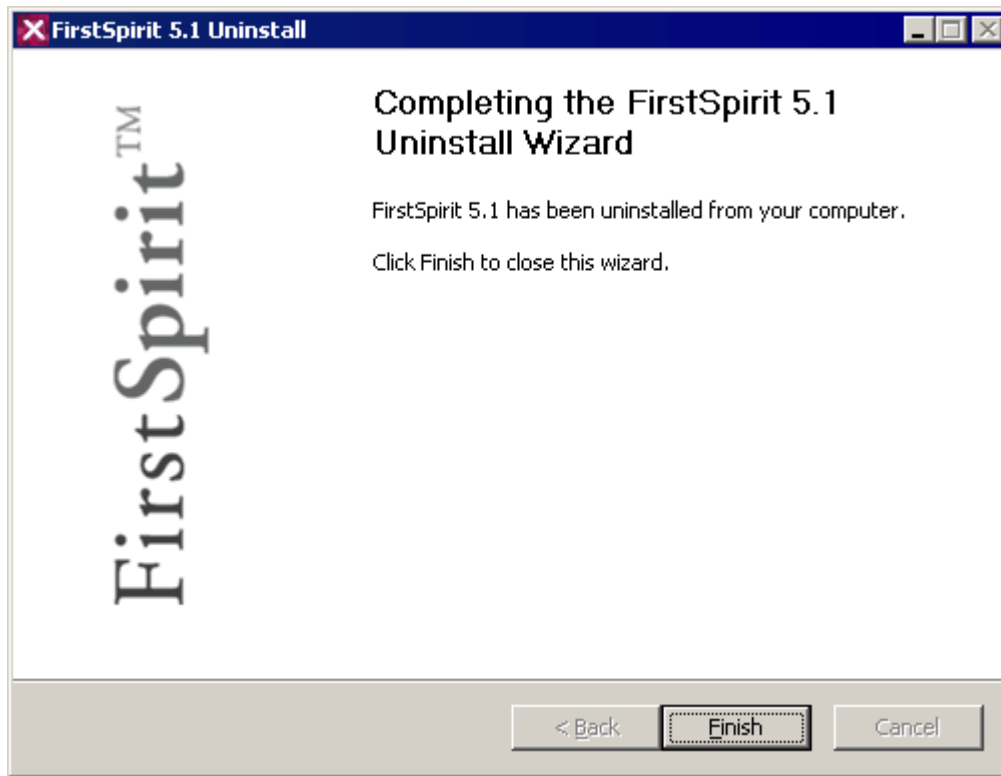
FirstSpirit 5.1 Uninstall

FirstSpirit™

Completing the FirstSpirit 5.1 Uninstall Wizard

FirstSpirit 5.1 has been uninstalled from your computer.

Click Finish to close this wizard.

< Back
Finish
Cancel